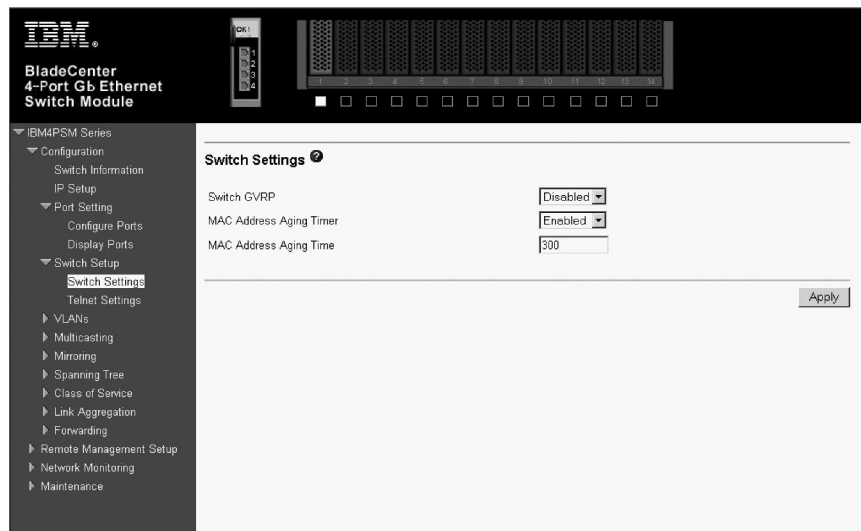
IBM.

BladeCenter 4-Port Gb Ethernet Switch Module

OK
1
2
3
4

1 2 3 4 5 6 7 8 9 10 11 12 13 14

IBM4PSM Series
Configuration
Switch Information
IP Setup
Port Setting
Configure Ports
Display Ports
Switch Setup
Switch Settings
Telnet Settings
VLANs
Multicasting
Mirroring
Spanning Tree
Class of Service
Link Aggregation
Forwarding
Remote Management Setup
Network Monitoring
Maintenance

Switch Settings

Switch GVRP Disabled
MAC Address Aging Timer Enabled
MAC Address Aging Time 300

Apply